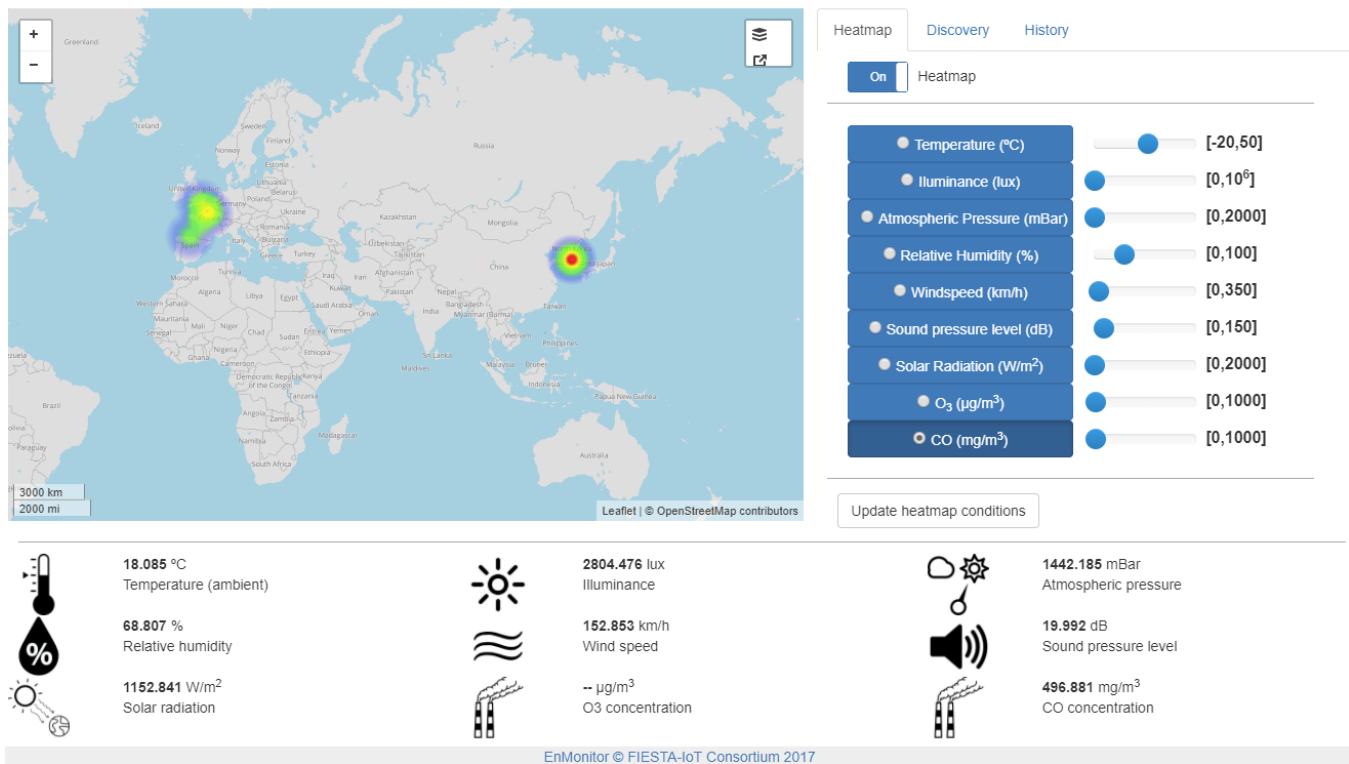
+
−

Greenland
Iceland
Sweden
Finland
Norway
Russia
United Kingdom
Spain
Romania
Bulgaria
Kazakhstan
Mongolia
Uzbekistan
Turkey
Iraq
Iran
China
Japan
Algeria
Libya
Egypt
Saudi Arabia
Western Sahara
Mauritania
Mali
Niger
Chad
Sudan
Senegal
Nigeria
Ethiopia
Cameroon
Democratic Republic of the Congo
Tanzania
Angola
Zambia
Namibia
South Africa
Madagascar
Pakistan
India
Nepal
Bangladesh
Myanmar (Burma)
Oman
Sri Lanka
Maldives
Thailand
Vietnam
Philippines
Malaysia
Indonesia
Papua New Guinea
Brazil
Peru
Paraguay

3000 km
2000 mi

Leaflet | © OpenStreetMap contributors

Heatmap Discovery History

On Heatmap

Temperature (ºC) [-20,50]
Iluminance (lux) [0,$10^6$]
Atmospheric Pressure (mBar) [0,2000]
Relative Humidity (%) [0,100]
Windspeed (km/h) [0,350]
Sound pressure level (dB) [0,150]
Solar Radiation (W/$m^2$) [0,2000]
$O_3$ (µg/$m^3$) [0,1000]
CO (mg/$m^3$) [0,1000]

Update heatmap conditions

18.085 ºC
Temperature (ambient)

2804.476 lux
Illuminance

1442.185 mBar
Atmospheric pressure

68.807 %
Relative humidity

%

152.853 km/h
Wind speed

19.992 dB
Sound pressure level

1152.841 W/$m^2$
Solar radiation

-- µg/$m^3$
O3 concentration

496.881 mg/$m^3$
CO concentration

EnMonitor © FIESTA-IoT Consortium 2017